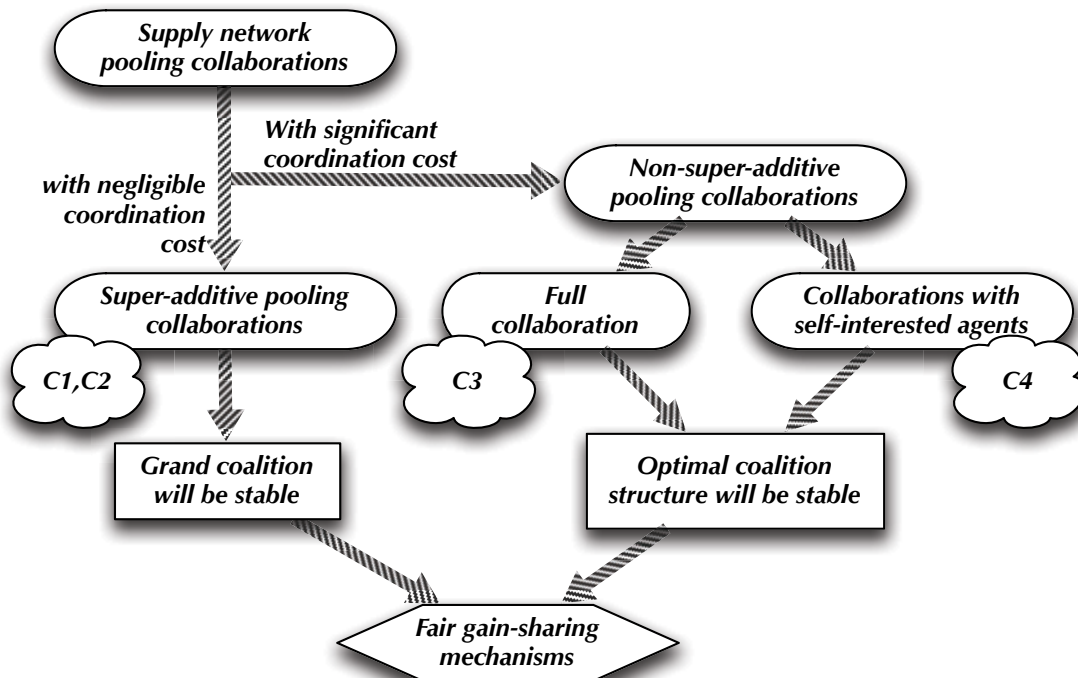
Supply network pooling collaborations

With significant coordination cost

with negligible coordination cost

Non-super-additive pooling collaborations

Super-additive pooling collaborations

Full collaboration

Collaborations with self-interested agents

C1,C2

C3

C4

Grand coalition will be stable

Optimal coalition structure will be stable

Fair gain-sharing mechanisms